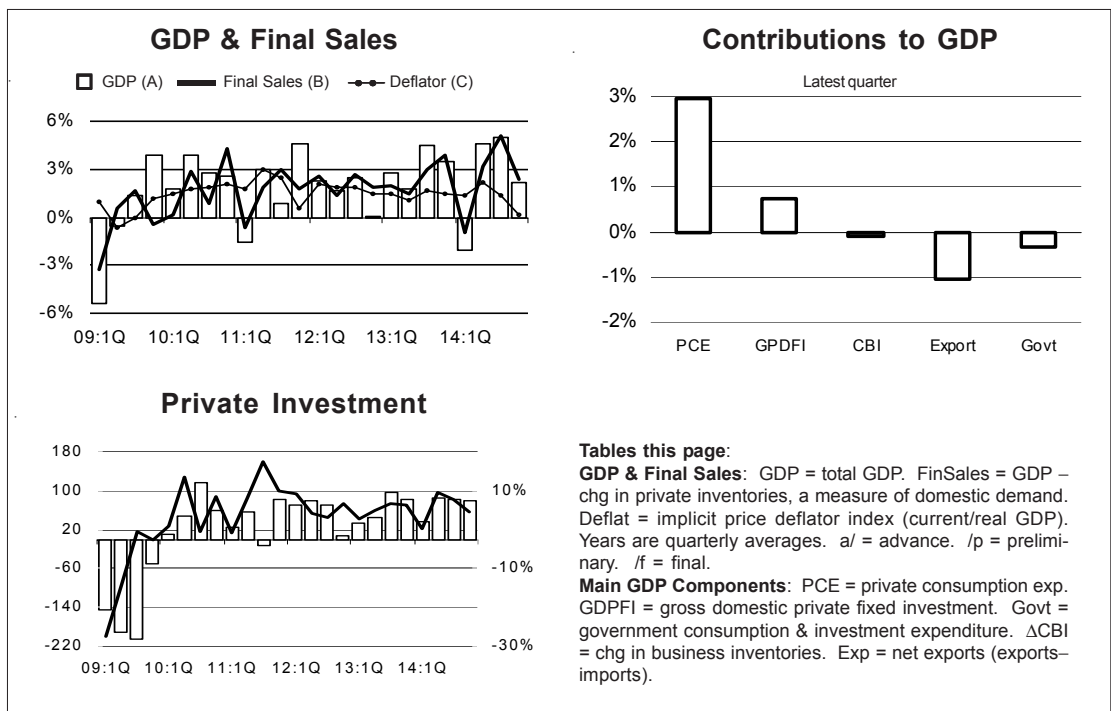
GDP & Final Sales

GDP (A) Final Sales (B) Deflator (C)

6%
3%
0%
-3%
-6%

09:1Q 10:1Q 11:1Q 12:1Q 13:1Q 14:1Q

Contributions to GDP

Latest quarter

3%
2%
1%
0%
-1%
-2%

PCE GPDFI CBI Export Govt

Private Investment

180
100
20
-60
-140
-220

10%
-10%
-30%

09:1Q 10:1Q 11:1Q 12:1Q 13:1Q 14:1Q

**Tables this page**:
**GDP & Final Sales**: GDP = total GDP. FinSales = GDP – chg in private inventories, a measure of domestic demand. Deflat = implicit price deflator index (current/real GDP). Years are quarterly averages. a/ = advance. /p = preliminary. /f = final.
**Main GDP Components**: PCE = private consumption exp. GDPFI = gross domestic private fixed investment. Govt = government consumption & investment expenditure. ∆CBI = chg in business inventories. Exp = net exports (exports–imports).